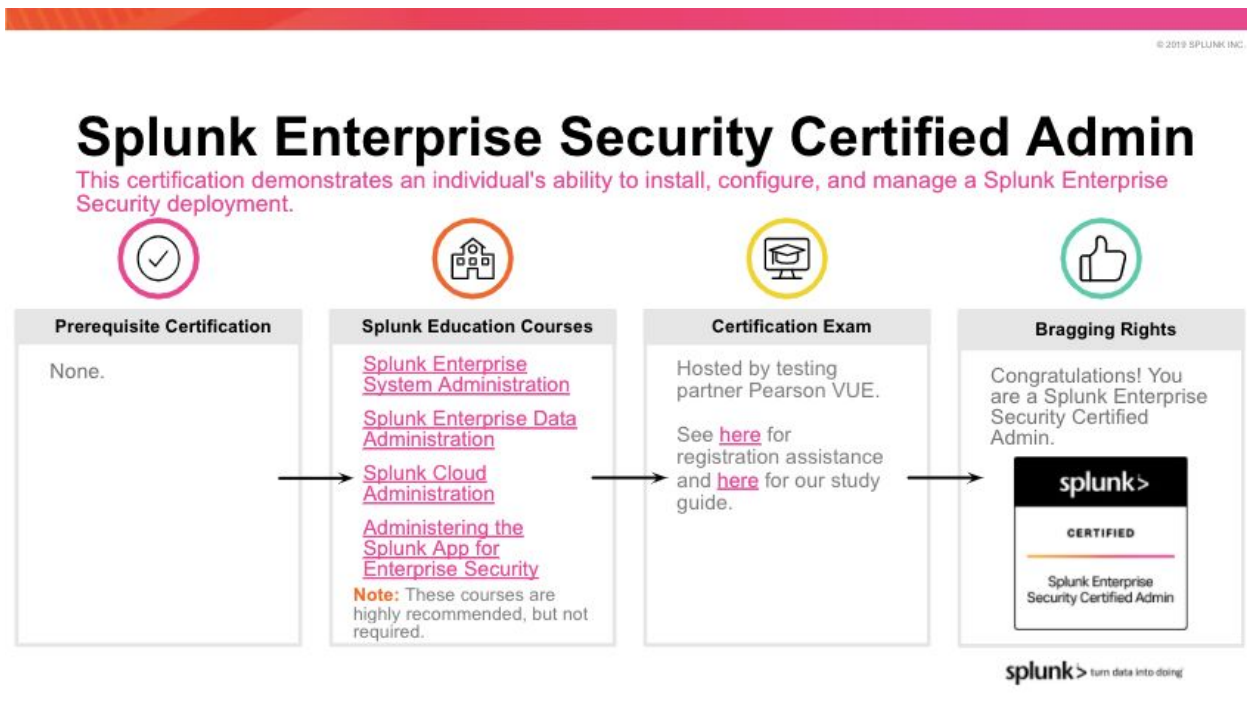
© 2019 SPLUNK INC.

Splunk Enterprise Security Certified Admin

This certification demonstrates an individual's ability to install, configure, and manage a Splunk Enterprise Security deployment.

Prerequisite Certification

None.

Splunk Education Courses

Splunk Enterprise System Administration

Splunk Enterprise Data Administration

Splunk Cloud Administration

Administering the Splunk App for Enterprise Security

Note: These courses are highly recommended, but not required.

Certification Exam

Hosted by testing partner Pearson VUE.

See here for registration assistance and here for our study guide.

Bragging Rights

Congratulations! You are a Splunk Enterprise Security Certified Admin.

splunk>

CERTIFIED

Splunk Enterprise Security Certified Admin

splunk> turn data into doing